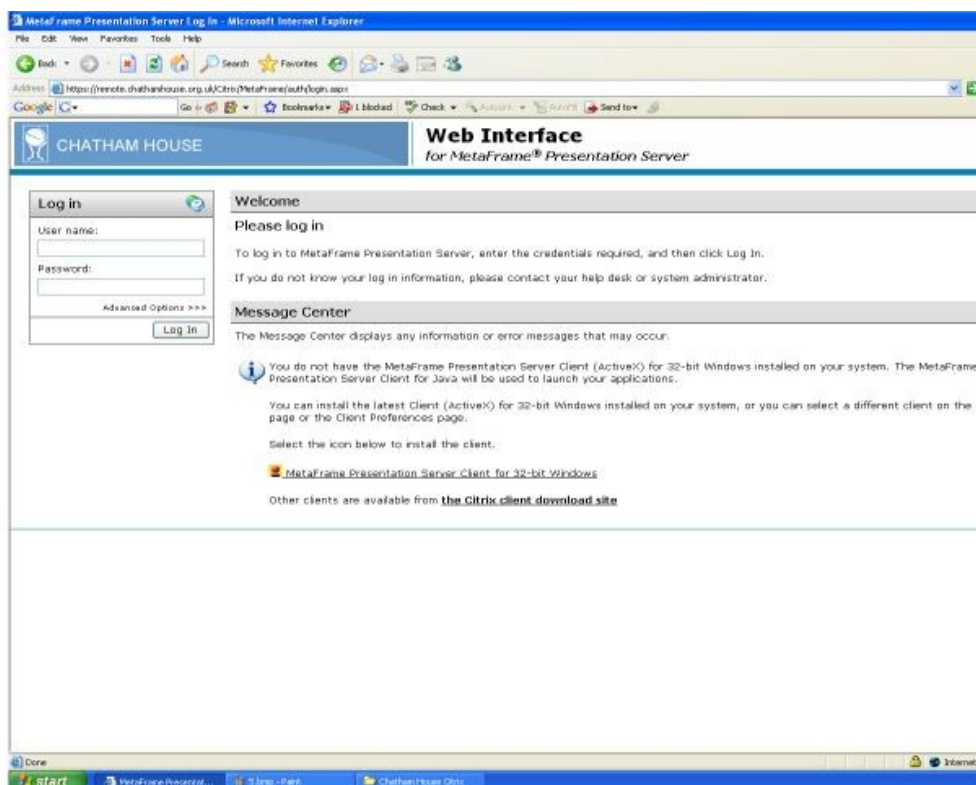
MetaFrame Presentation Server Log In - Microsoft Internet Explorer

File Edit View Favorites Tools Help

Back Search Favorites

Address https://remote.chathamhouse.org.uk/Citrix/MetaFrame/auth/login.aspx

Google G- Go Bookmarks 1 blocked Check AutoLink AutoFill Send to

CHATHAM HOUSE

Web Interface
for MetaFrame® Presentation Server

Log in

User name:

Password:

Advanced Options >>>

Log In

Welcome

Please log in

To log in to MetaFrame Presentation Server, enter the credentials required, and then click Log In.

If you do not know your log in information, please contact your help desk or system administrator.

Message Center

The Message Center displays any information or error messages that may occur.

You do not have the MetaFrame Presentation Server Client (ActiveX) for 32-bit Windows installed on your system. The MetaFrame Presentation Server Client for Java will be used to launch your applications.

You can install the latest Client (ActiveX) for 32-bit Windows installed on your system, or you can select a different client on the page or the Client Preferences page.

Select the icon below to install the client.

MetaFrame Presentation Server Client for 32-bit Windows

Other clients are available from the Citrix client download site

Done

Internet

start MetaFrame Presentat... 5.bmp - Paint Chatham House Citrix